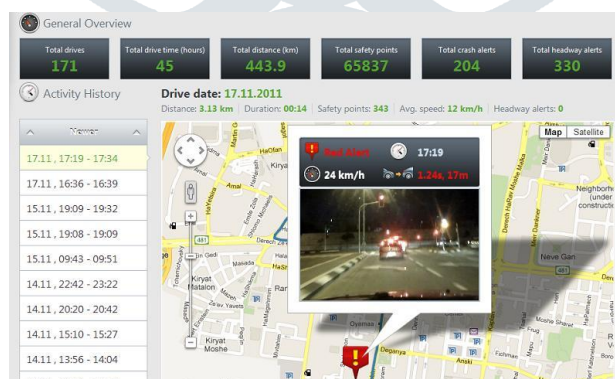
General Overview

| Total drives | Total drive time (hours) | Total distance (km) | Total safety points | Total crash alerts | Total headway alerts |
|---|---|---|---|---|---|
| 171 | 45 | 443.9 | 65837 | 204 | 330 |

Activity History

Drive date: 17.11.2011
Distance: 3.13 km | Duration: 00:14 | Safety points: 343 | Avg. speed: 12 km/h | Headway alerts: 0

Newer

17.11, 17:19 - 17:34
17.11, 16:36 - 16:39
15.11, 19:09 - 19:32
15.11, 19:08 - 19:09
15.11, 09:43 - 09:51
14.11, 22:42 - 23:22
14.11, 20:20 - 20:42
14.11, 15:10 - 15:27
14.11, 13:56 - 14:04

Map Satellite

Red alert 17:19
24 km/h 1.24s, 17m

Kiryat Hatasion
Kiryat Moshe
Neighborh (under constructi
Neve Gan
Deganya